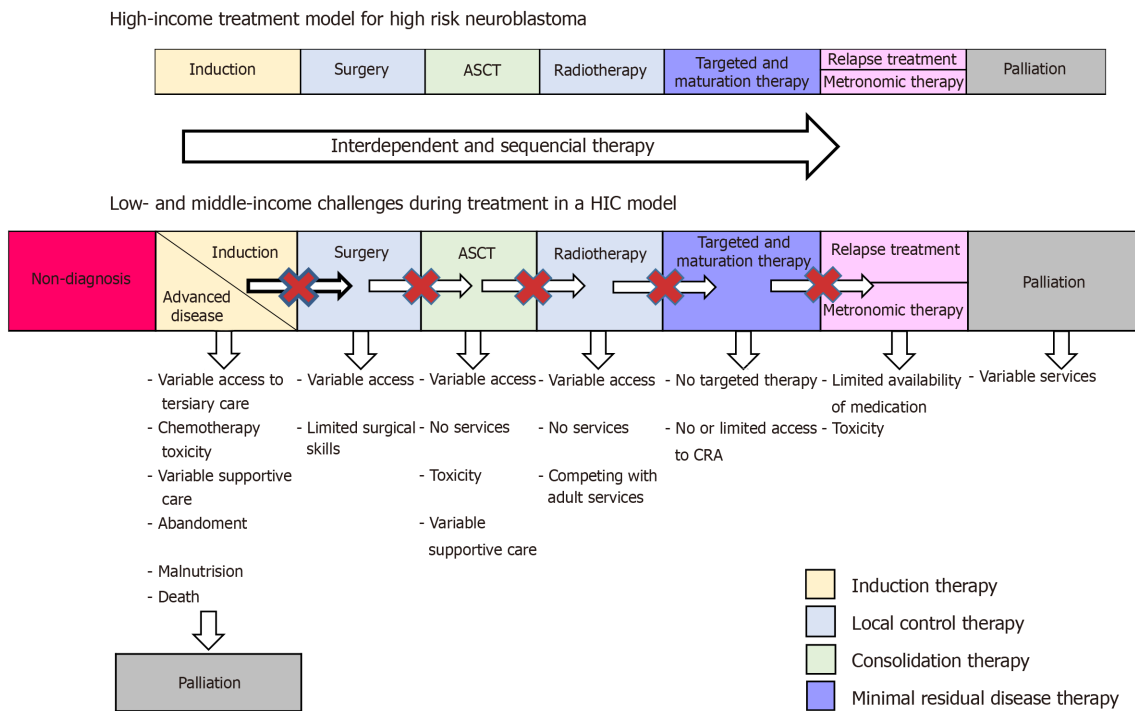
High-income treatment model for high risk neuroblastoma

| Induction | Surgery | ASCT | Radiotherapy | Targeted and maturation therapy | Relapse treatment / Metronomic therapy | Palliation |
|---|---|---|---|---|---|---|

Interdependent and sequencial therapy

Low- and middle-income challenges during treatment in a HIC model

| Non-diagnosis | Induction / Advanced disease | Surgery | ASCT | Radiotherapy | Targeted and maturation therapy | Relapse treatment / Metronomic therapy | Palliation |
|---|---|---|---|---|---|---|---|

- Variable access to tersiary care
- Chemotherapy toxicity
- Variable supportive care
- Abandoment
- Malnutrision
- Death

Palliation

- Variable access
- Limited surgical skills

- Variable access
- No services
- Toxicity
- Variable supportive care

- Variable access
- No services
- Competing with adult services

- No targeted therapy
- No or limited access to CRA

- Limited availability of medication
- Toxicity

- Variable services

Induction therapy
Local control therapy
Consolidation therapy
Minimal residual disease therapy